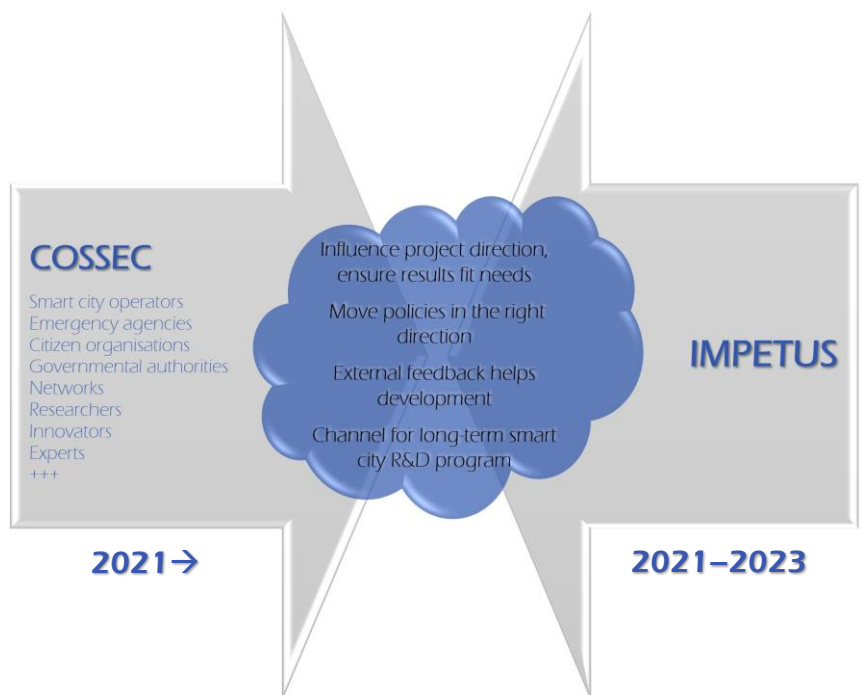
COSSEC

Smart city operators
Emergency agencies
Citizen organisations
Governmental authorities
Networks
Researchers
Innovators
Experts
+++

Influence project direction, ensure results fit needs

Move policies in the right direction

External feedback helps development

Channel for long-term smart city R&D program

IMPETUS

2021→

2021–2023